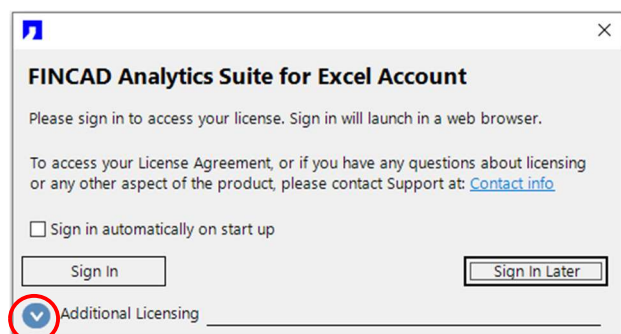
×

FINCAD Analytics Suite for Excel Account

Please sign in to access your license. Sign in will launch in a web browser.

To access your License Agreement, or if you have any questions about licensing or any other aspect of the product, please contact Support at: Contact info

Sign in automatically on start up

Sign In

Sign In Later

Additional Licensing